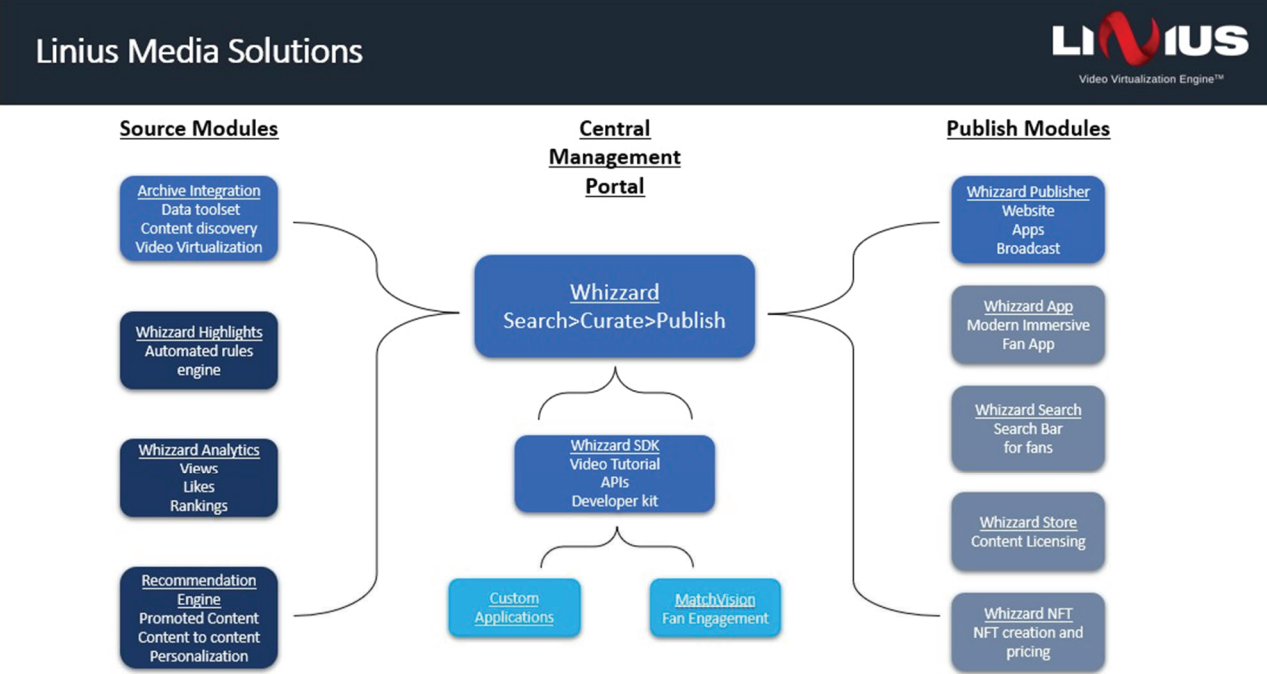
Linius Media Solutions

LINIUS
Video Virtualization Engine™

Source Modules

Archive Integration
Data toolset
Content discovery
Video Virtualization

Whizzard Highlights
Automated rules engine

Whizzard Analytics
Views
Likes
Rankings

Recommendation Engine
Promoted Content
Content to content
Personalization

Central Management Portal

Whizzard
Search>Curate>Publish

Whizzard SDK
Video Tutorial
APIs
Developer kit

Custom Applications

MatchVision
Fan Engagement

Publish Modules

Whizzard Publisher
Website
Apps
Broadcast

Whizzard App
Modern Immersive Fan App

Whizzard Search
Search Bar for fans

Whizzard Store
Content Licensing

Whizzard NFT
NFT creation and pricing